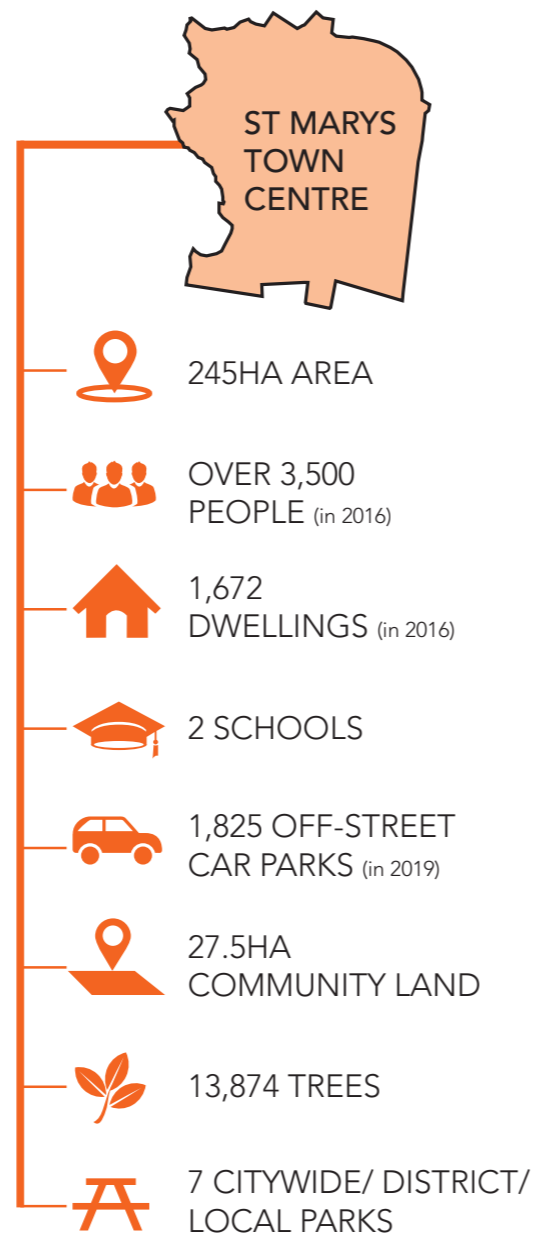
ST MARYS TOWN CENTRE

245HA AREA

OVER 3,500 PEOPLE (in 2016)

1,672 DWELLINGS (in 2016)

2 SCHOOLS

1,825 OFF-STREET CAR PARKS (in 2019)

27.5HA COMMUNITY LAND

13,874 TREES

7 CITYWIDE/ DISTRICT/ LOCAL PARKS